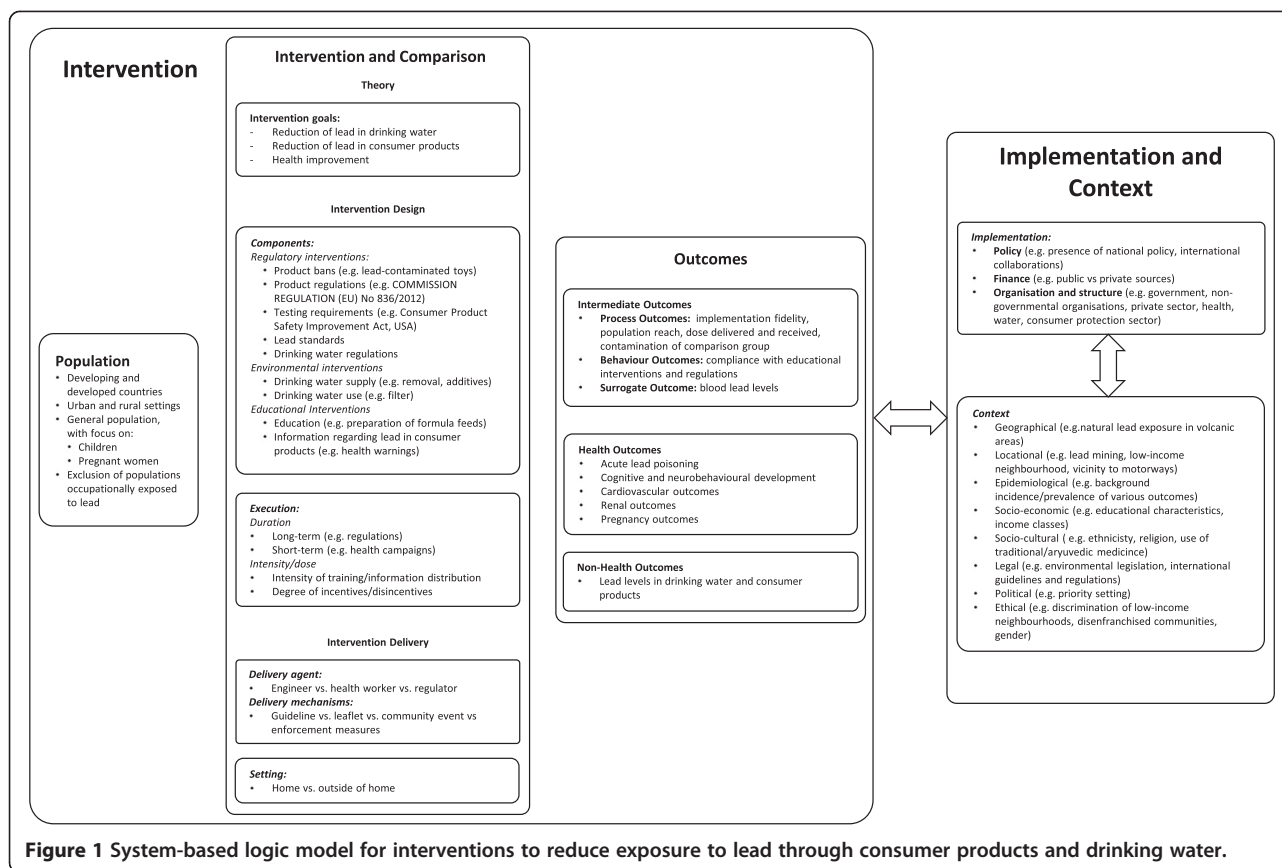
Intervention

Population
- Developing and developed countries
- Urban and rural settings
- General population, with focus on:
  - Children
  - Pregnant women
- Exclusion of populations occupationally exposed to lead

Intervention and Comparison

Theory

Intervention goals:
- Reduction of lead in drinking water
- Reduction of lead in consumer products
- Health improvement

Intervention Design

Components:
Regulatory interventions:
- Product bans (e.g. lead-contaminated toys)
- Product regulations (e.g. COMMISSION REGULATION (EU) No 836/2012)
- Testing requirements (e.g. Consumer Product Safety Improvement Act, USA)
- Lead standards
- Drinking water regulations
Environmental interventions
- Drinking water supply (e.g. removal, additives)
- Drinking water use (e.g. filter)
Educational Interventions
- Education (e.g. preparation of formula feeds)
- Information regarding lead in consumer products (e.g. health warnings)

Execution:
Duration
- Long-term (e.g. regulations)
- Short-term (e.g. health campaigns)
Intensity/dose
- Intensity of training/information distribution
- Degree of incentives/disincentives

Intervention Delivery

Delivery agent:
- Engineer vs. health worker vs. regulator
Delivery mechanisms:
- Guideline vs. leaflet vs. community event vs enforcement measures

Setting:
- Home vs. outside of home

Outcomes

Intermediate Outcomes
- Process Outcomes: implementation fidelity, population reach, dose delivered and received, contamination of comparison group
- Behaviour Outcomes: compliance with educational interventions and regulations
- Surrogate Outcome: blood lead levels

Health Outcomes
- Acute lead poisoning
- Cognitive and neurobehavioural development
- Cardiovascular outcomes
- Renal outcomes
- Pregnancy outcomes

Non-Health Outcomes
- Lead levels in drinking water and consumer products

Implementation and Context

Implementation:
- Policy (e.g. presence of national policy, international collaborations)
- Finance (e.g. public vs private sources)
- Organisation and structure (e.g. government, non-governmental organisations, private sector, health, water, consumer protection sector)

Context
- Geographical (e.g.natural lead exposure in volcanic areas)
- Locational (e.g. lead mining, low-income neighbourhood, vicinity to motorways)
- Epidemiological (e.g. background incidence/prevalence of various outcomes)
- Socio-economic (e.g. educational characteristics, income classes)
- Socio-cultural ( e.g. ethnicisty, religion, use of traditional/aryuvedic medicine)
- Legal (e.g. environmental legislation, international guidelines and regulations)
- Political (e.g. priority setting)
- Ethical (e.g. discrimination of low-income neighbourhoods, disenfranchised communities, gender)

Figure 1 System-based logic model for interventions to reduce exposure to lead through consumer products and drinking water.